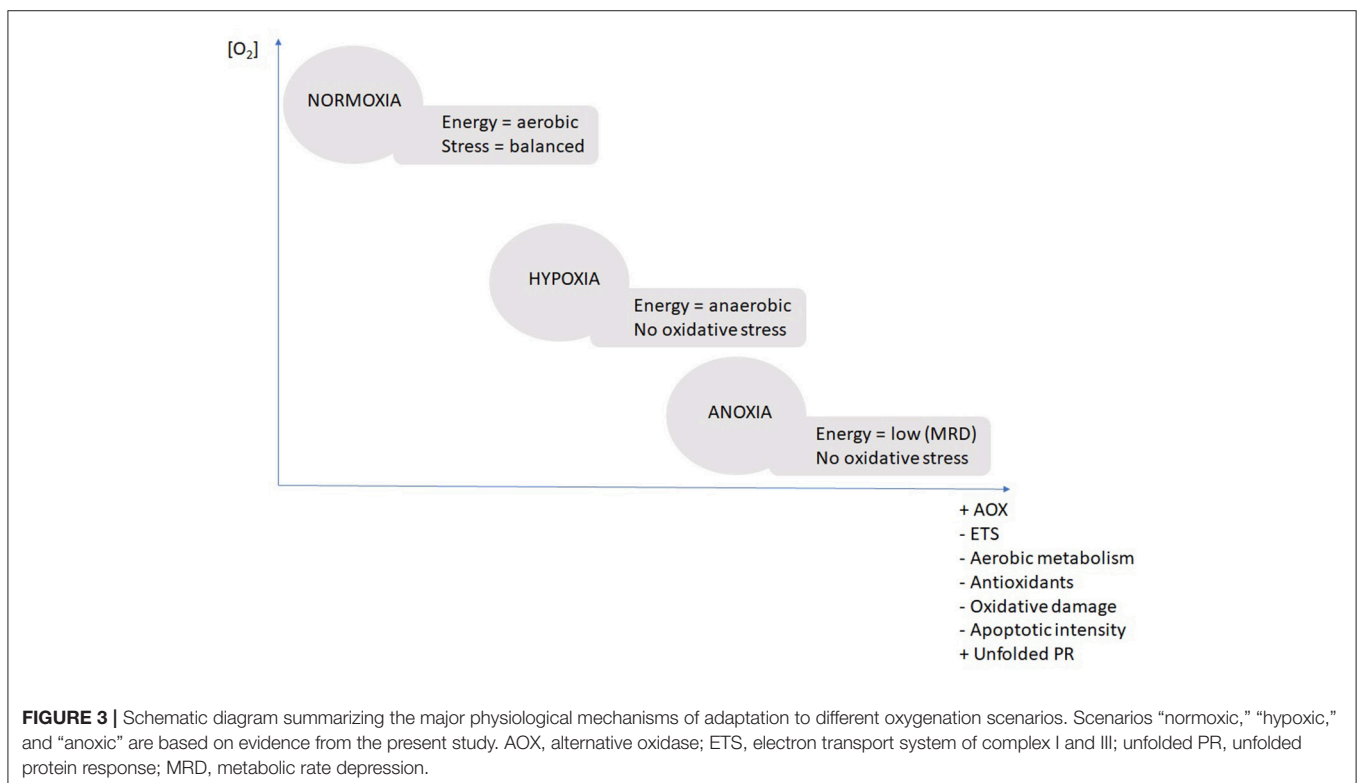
$[O_2]$

NORMOXIA
Energy = aerobic
Stress = balanced

HYPOXIA
Energy = anaerobic
No oxidative stress

ANOXIA
Energy = low (MRD)
No oxidative stress

+ AOX
- ETS
- Aerobic metabolism
- Antioxidants
- Oxidative damage
- Apoptotic intensity
+ Unfolded PR

**FIGURE 3 |** Schematic diagram summarizing the major physiological mechanisms of adaptation to different oxygenation scenarios. Scenarios "normoxic," "hypoxic," and "anoxic" are based on evidence from the present study. AOX, alternative oxidase; ETS, electron transport system of complex I and III; unfolded PR, unfolded protein response; MRD, metabolic rate depression.